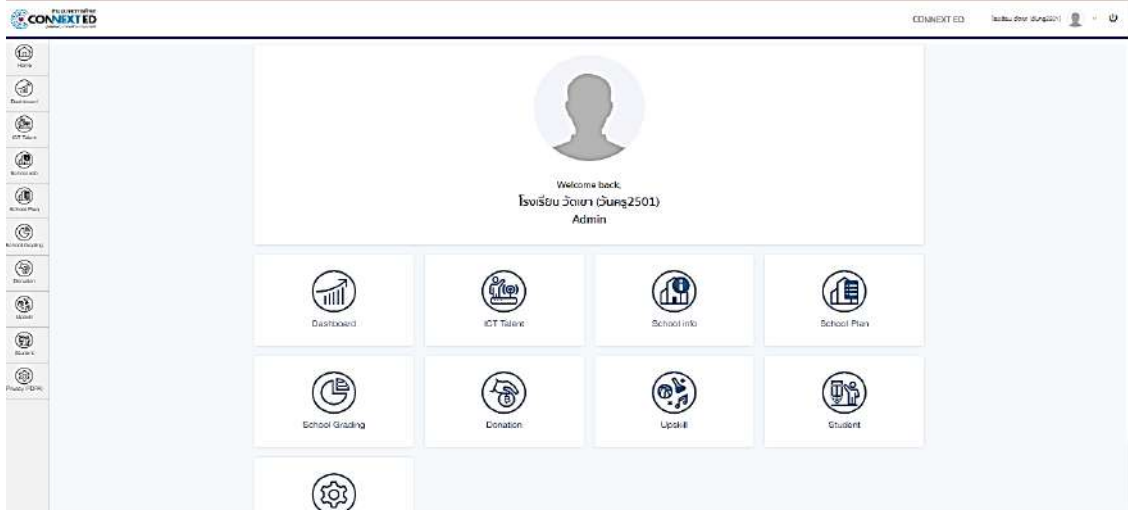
CONNEXTED

CONNEXT ED

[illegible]

Home
Dashboard
ICT Talent
School info
School Plan
School Grading
Donation
Upskill
Student
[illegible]

Welcome back,
โรงเรียน วัดเขา (วันครู2501)
Admin

Dashboard

ICT Talent

School info

School Plan

School Grading

Donation

Upskill

Student